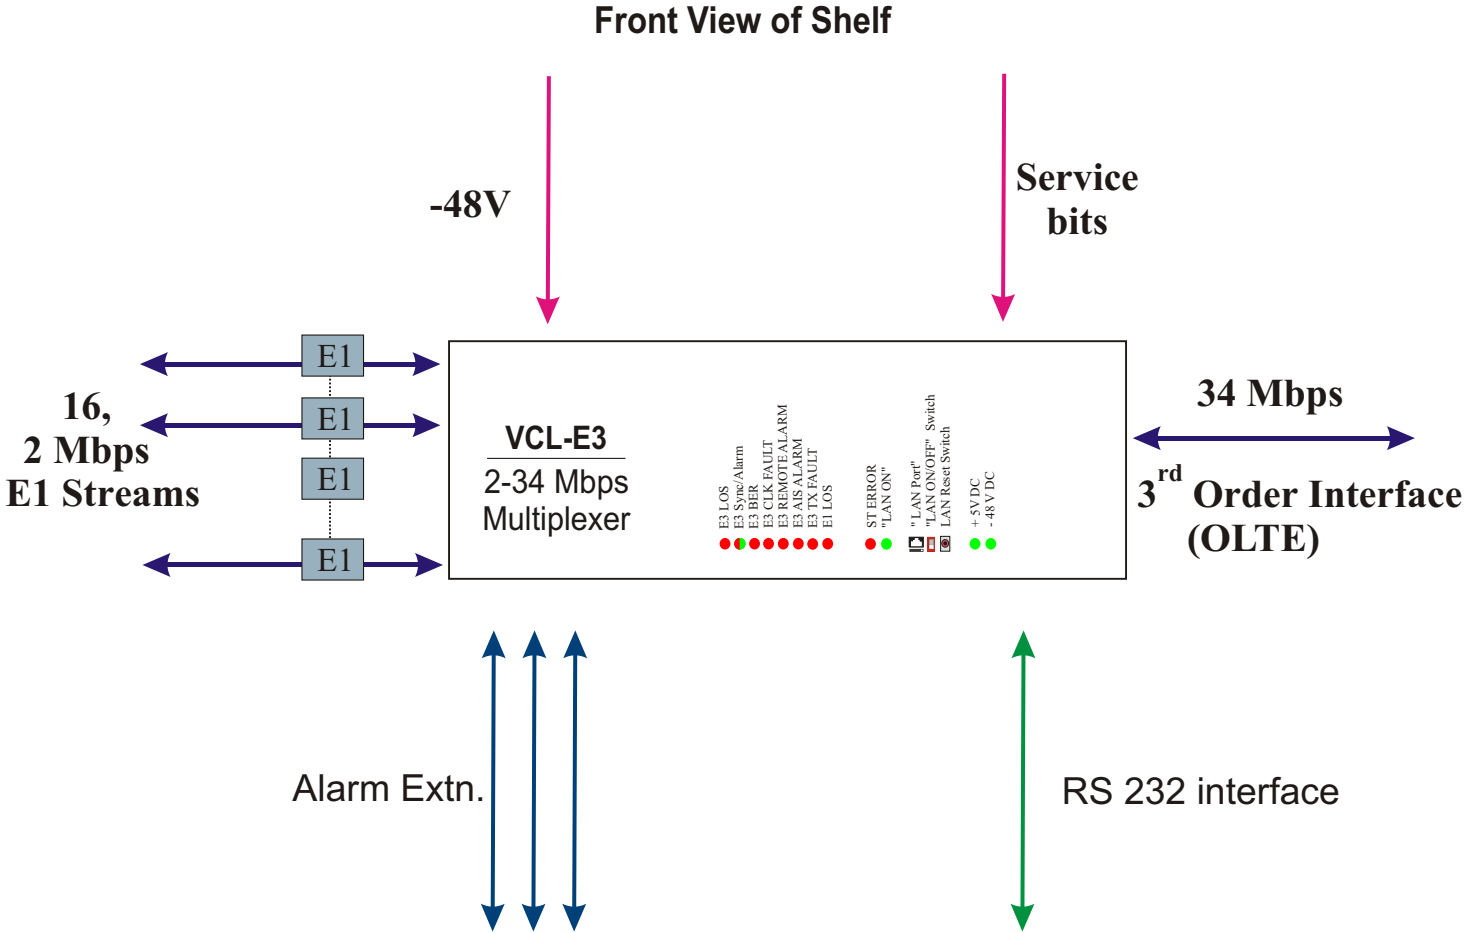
Front View of Shelf

-48V

Service bits

16, 2 Mbps E1 Streams

E1
E1
E1
E1

VCL-E3
2-34 Mbps Multiplexer

E3 LOS
E3 Sync/Alarm
E3 BER
E3 CLK FAULT
E3 REMOTE ALARM
E3 AIS ALARM
E3 TX FAULT
E1 LOS

ST ERROR
"LAN ON"

"LAN Port"
"LAN ON/OFF" Switch
LAN Reset Switch

+ 5V DC
- 48 V DC

34 Mbps

3$^{rd}$ Order Interface (OLTE)

Alarm Extn.

RS 232 interface